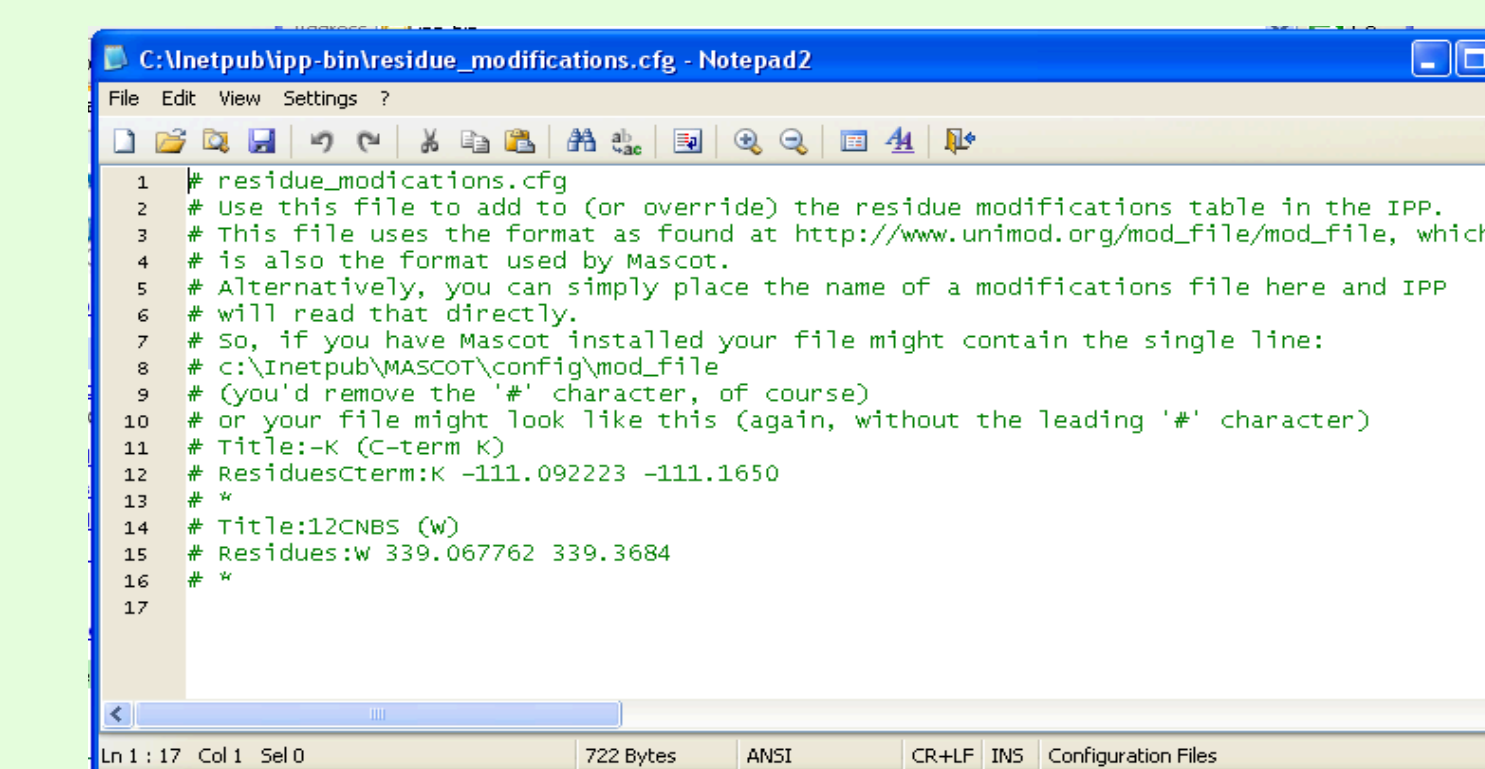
C:\Inetpub\ipp-bin\residue_modifications.cfg - Notepad2

File Edit View Settings ?

1 # residue_modications.cfg
2 # Use this file to add to (or override) the residue modifications table in the IPP.
3 # This file uses the format as found at http://www.unimod.org/mod_file/mod_file, whic
4 # is also the format used by Mascot.
5 # Alternatively, you can simply place the name of a modifications file here and IPP
6 # will read that directly.
7 # So, if you have Mascot installed your file might contain the single line:
8 # c:\Inetpub\MASCOT\config\mod_file
9 # (you'd remove the '#' character, of course)
10 # or your file might look like this (again, without the leading '#' character)
11 # Title:-K (C-term K)
12 # ResiduesCterm:K -111.092223 -111.1650
13 # *
14 # Title:12CNBS (W)
15 # Residues:W 339.067762 339.3684
16 # *
17

Ln 1 : 17 Col 1 Sel 0 | 722 Bytes | ANSI | CR+LF | INS | Configuration Files